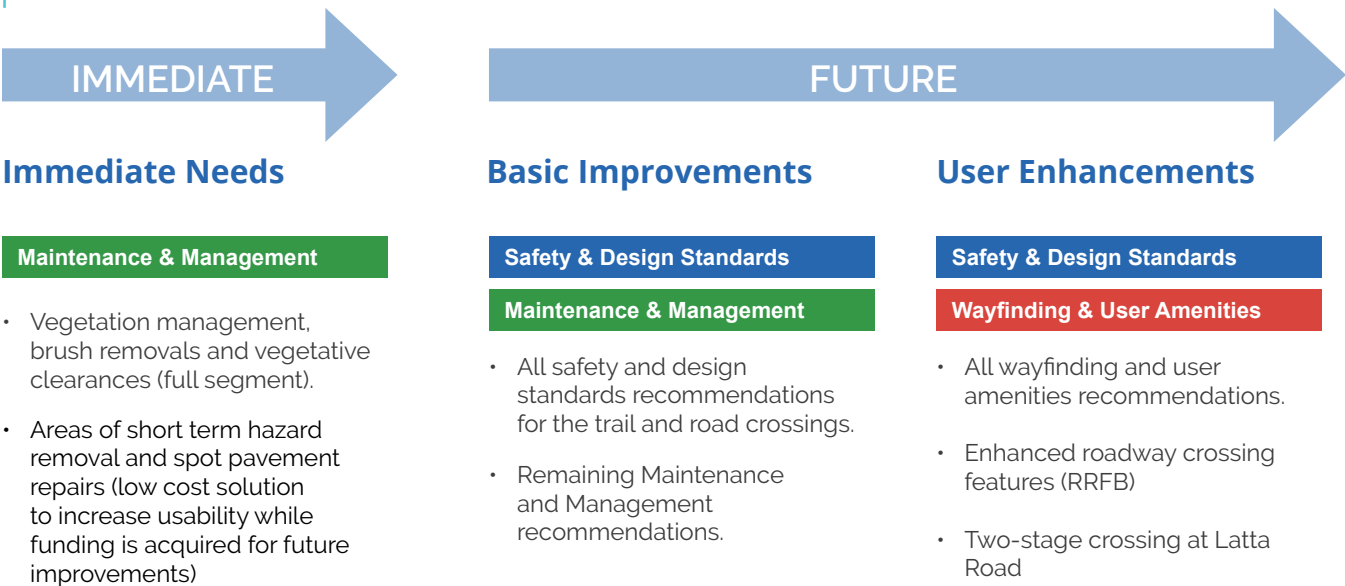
IMMEDIATE

FUTURE

Immediate Needs

Maintenance & Management

• Vegetation management, brush removals and vegetative clearances (full segment).

• Areas of short term hazard removal and spot pavement repairs (low cost solution to increase usability while funding is acquired for future improvements)

Basic Improvements

Safety & Design Standards

Maintenance & Management

• All safety and design standards recommendations for the trail and road crossings.

• Remaining Maintenance and Management recommendations.

User Enhancements

Safety & Design Standards

Wayfinding & User Amenities

• All wayfinding and user amenities recommendations.

• Enhanced roadway crossing features (RRFB)

• Two-stage crossing at Latta Road